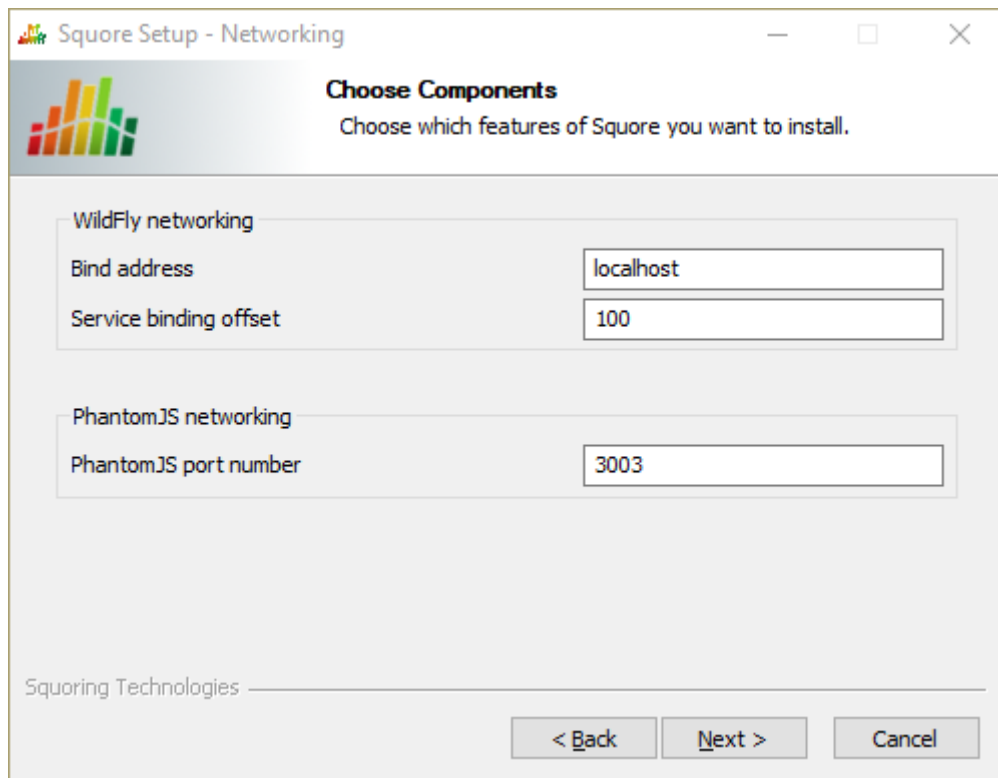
Squore Setup - Networking

Choose Components
Choose which features of Squore you want to install.

WildFly networking
Bind address
localhost
Service binding offset
100

PhantomJS networking
PhantomJS port number
3003

Squoring Technologies

< Back
Next >
Cancel